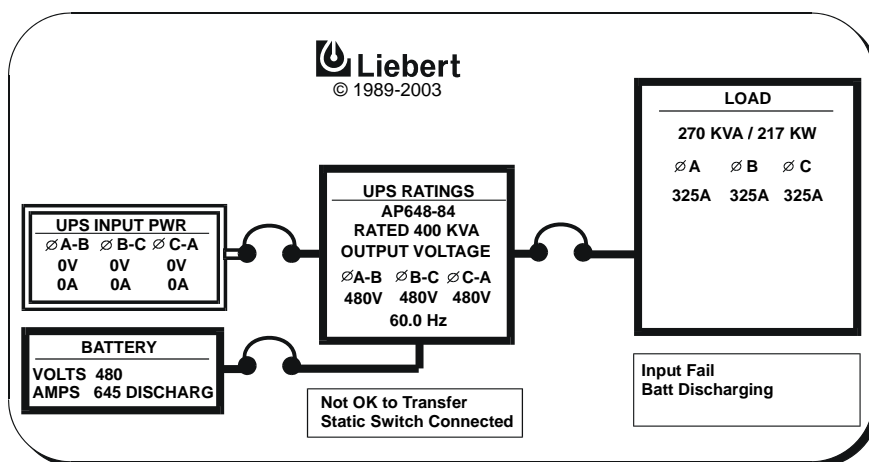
Liebert
© 1989-2003

LOAD
270 KVA / 217 KW
∅A ∅B ∅C
325A 325A 325A

UPS INPUT PWR
∅A-B ∅B-C ∅C-A
0V 0V 0V
0A 0A 0A

UPS RATINGS
AP648-84
RATED 400 KVA
OUTPUT VOLTAGE
∅A-B ∅B-C ∅C-A
480V 480V 480V
60.0 Hz

BATTERY
VOLTS 480
AMPS 645 DISCHARG

Not OK to Transfer
Static Switch Connected

Input Fail
Batt Discharging